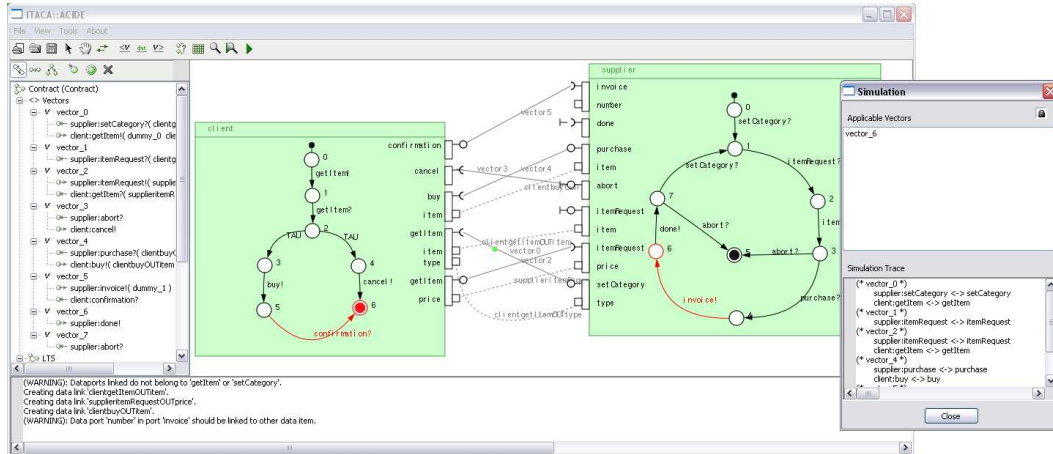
ITACA::ACIDE

File View Tools About

Contract (Contract)
<> Vectors
V vector_0
supplier:setCategory?( clientg
client:getItem!( dummy_0 clie
V vector_1
supplier:itemRequest?( clientg
V vector_2
supplier:itemRequest!( supplie
client:getItem?( supplieritemR
V vector_3
supplier:abort?
client:cancel!
V vector_4
supplier:purchase?( clientbuy(
client:buy!( clientbuyOUTitem
V vector_5
supplier:invoice!( dummy_1 )
client:confirmation?
V vector_6
supplier:done!
V vector_7
supplier:abort?
LTS

client
0
getItem!
1
getItem?
TAU
2
TAU
3
4
buy!
cancel!
5
6
confirmation?
confirmation
cancel
buy
item
getItem
item
type
getItem
price

vector5
vector3
vector4
clientbuyOUTitem
clientgetItemOUTitem
vector0
vector2
supplieritemRequestOUTprice
clientgetItemOUTtype

supplier
invoice
number
done
purchase
item
abort
itemRequest
item
itemRequest
price
setCategory
type
0
setCategory?
1
setCategory?
itemRequest?
7
2
abort?
done!
item
6
5
abort?
3
invoice!
purchase?

Simulation
Applicable Vectors
vector_6

Simulation Trace
(* vector_0 *)
supplier:setCategory <-> setCategory
client:getItem <-> getItem
(* vector_1 *)
supplier:itemRequest <-> itemRequest
(* vector_2 *)
supplier:itemRequest <-> itemRequest
client:getItem <-> getItem
(* vector_4 *)
supplier:purchase <-> purchase
client:buy <-> buy

Close

(WARNING): Dataports linked do not belong to 'getItem' or 'setCategory'.
Creating data link 'clientgetItemOUTitem'.
Creating data link 'supplieritemRequestOUTprice'.
Creating data link 'clientbuyOUTitem'.
(WARNING): Data port 'number' in port 'invoice' should be linked to other data item.